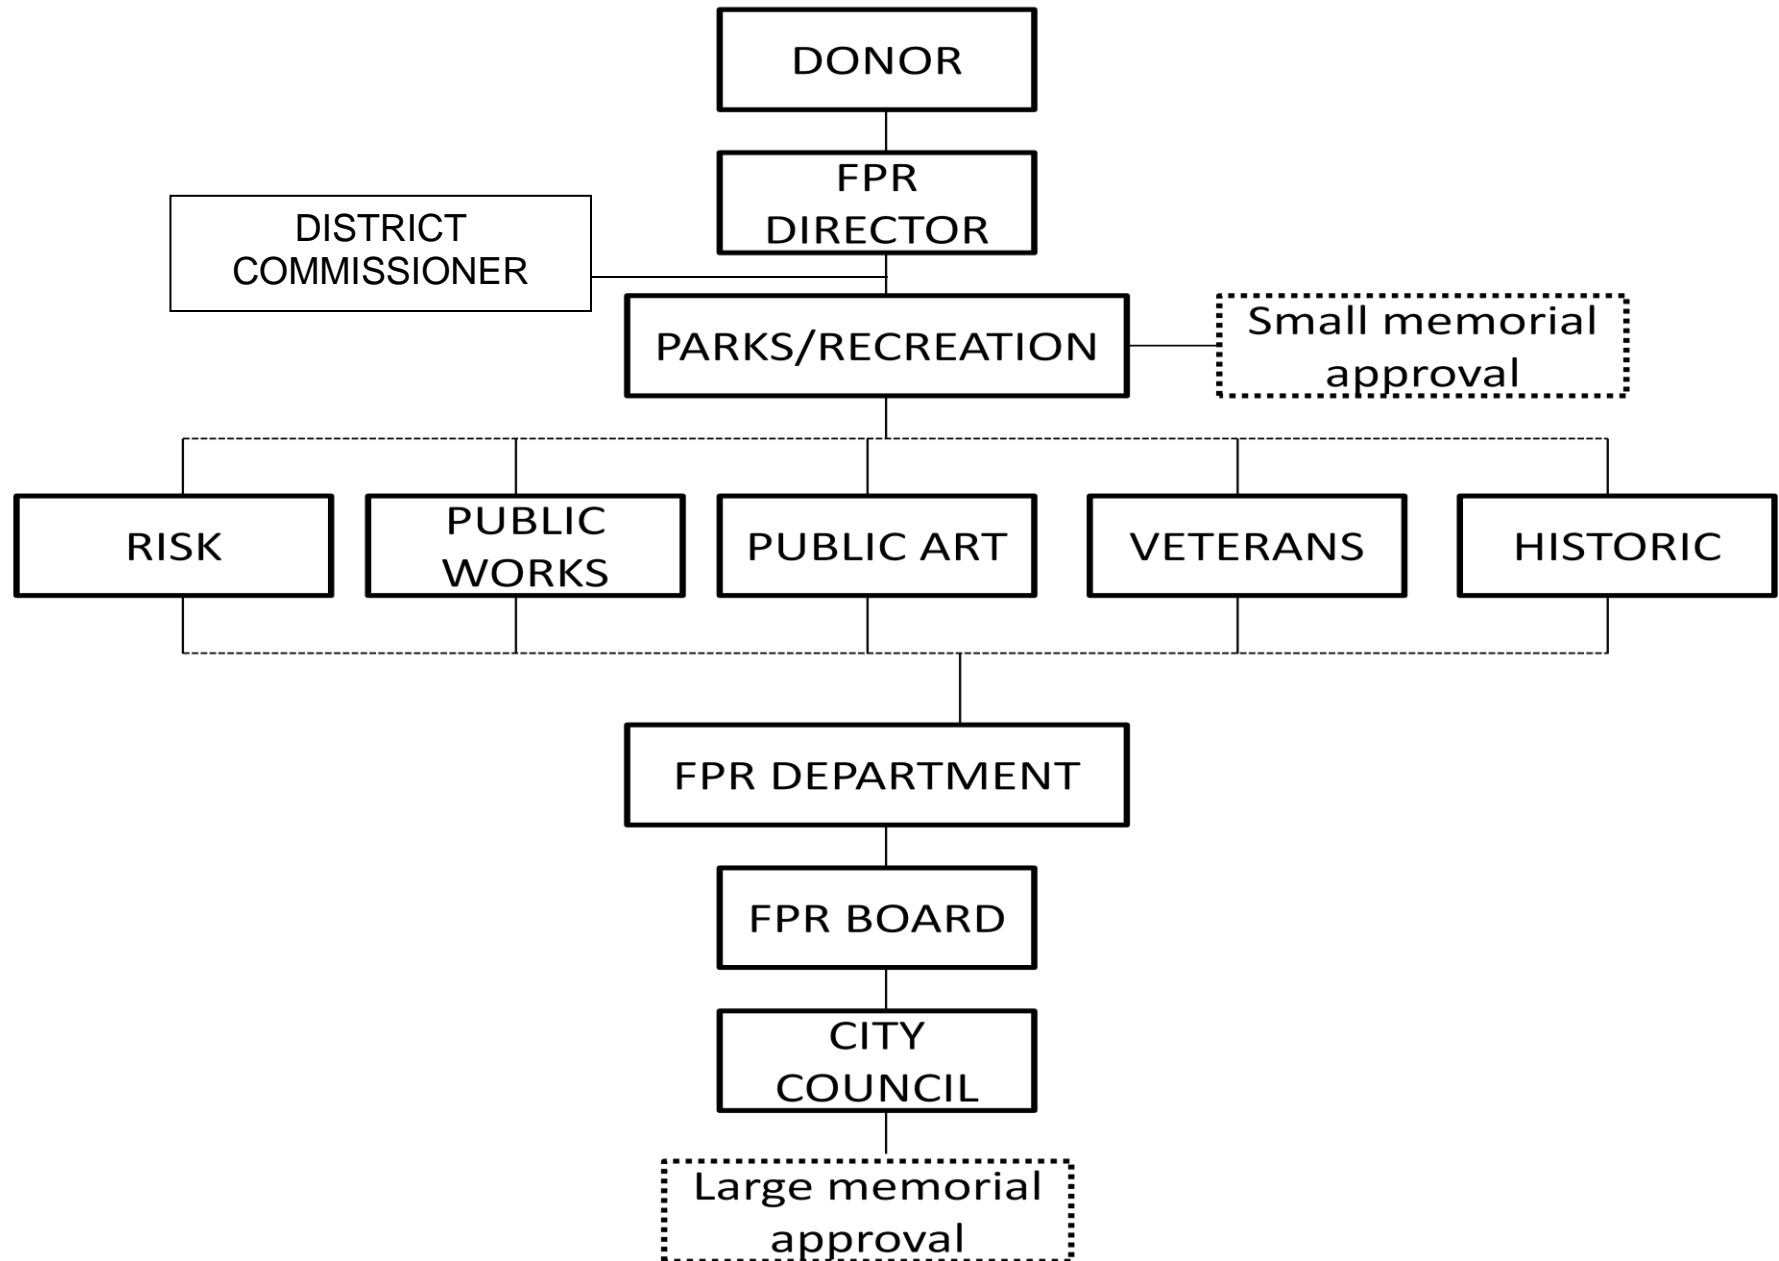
DONOR

FPR DIRECTOR

DISTRICT COMMISSIONER

PARKS/RECREATION

Small memorial approval

RISK

PUBLIC WORKS

PUBLIC ART

VETERANS

HISTORIC

FPR DEPARTMENT

FPR BOARD

CITY COUNCIL

Large memorial approval